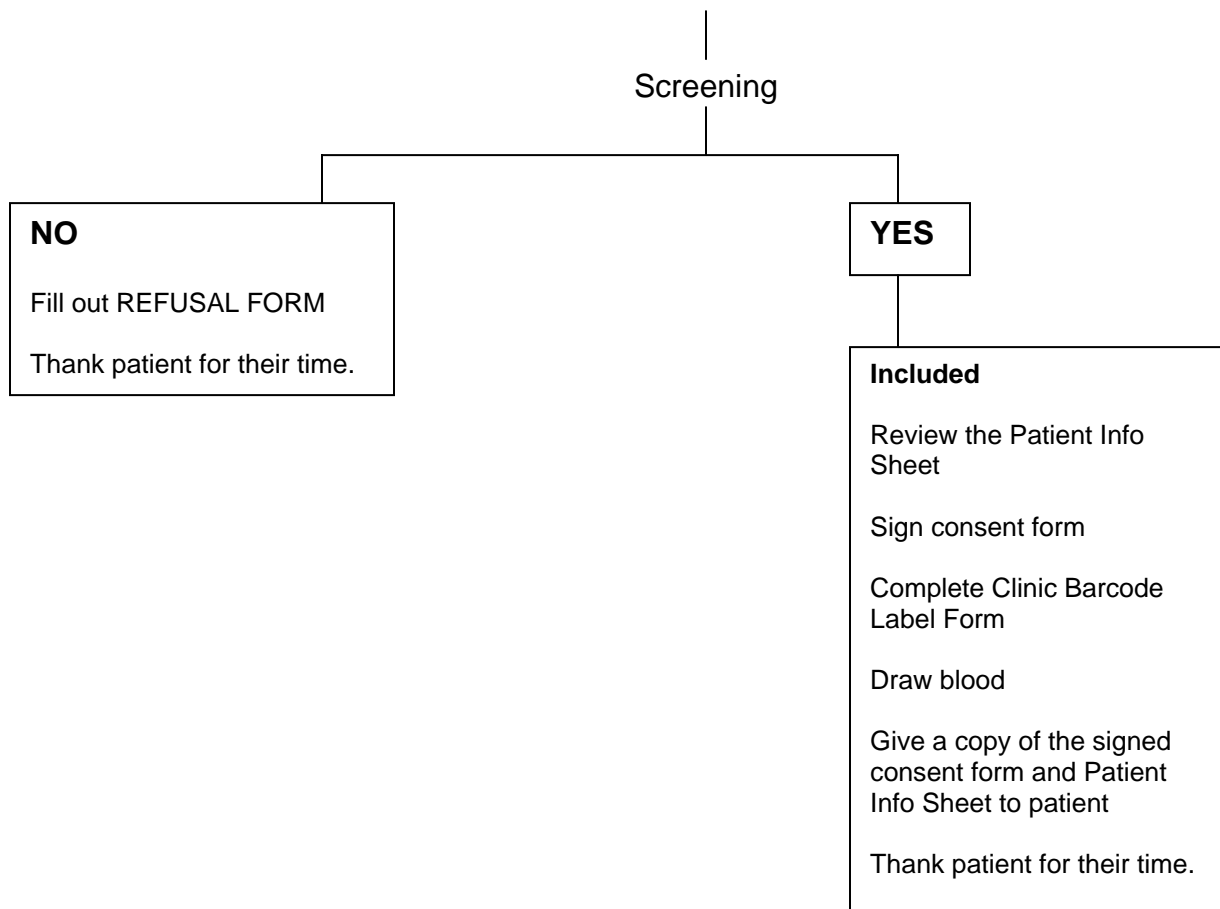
Screening

NO

Fill out REFUSAL FORM

Thank patient for their time.

YES

Included

Review the Patient Info Sheet

Sign consent form

Complete Clinic Barcode Label Form

Draw blood

Give a copy of the signed consent form and Patient Info Sheet to patient

Thank patient for their time.